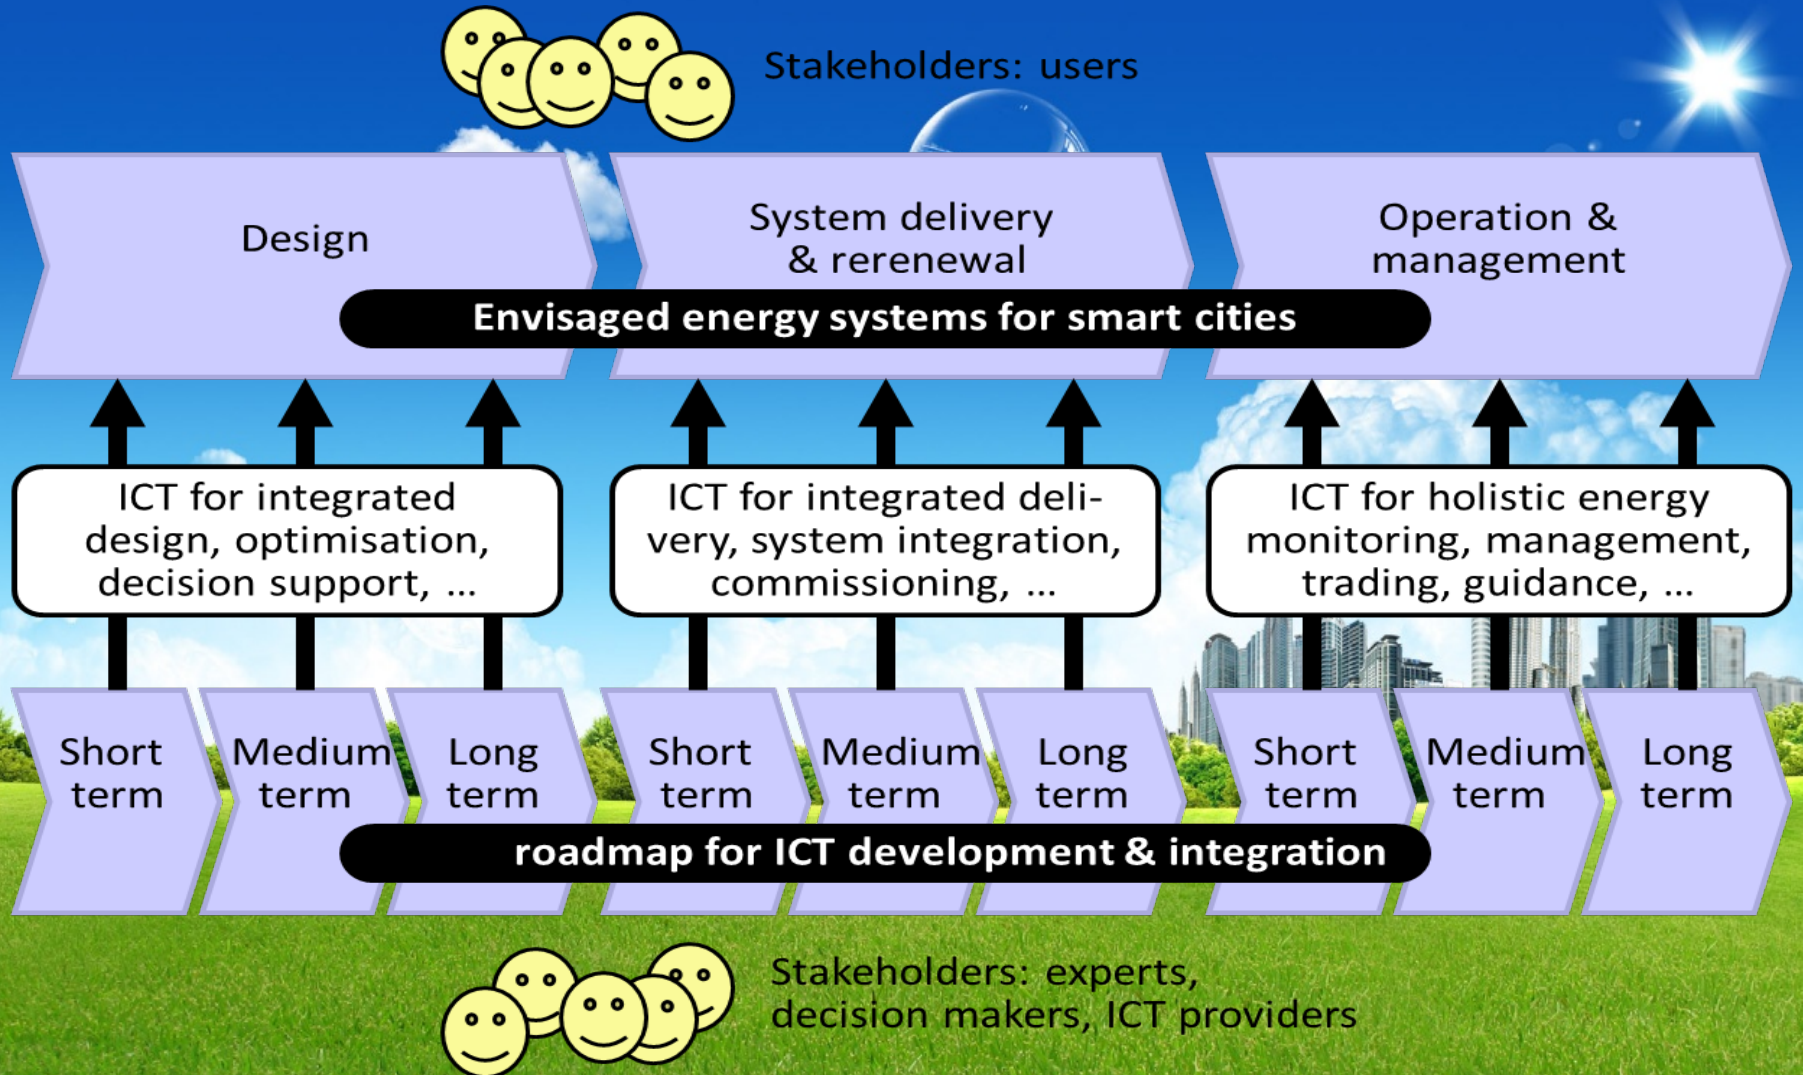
Stakeholders: users

Design

System delivery & rerenewal

Operation & management

Envisaged energy systems for smart cities

ICT for integrated design, optimisation, decision support, ...

ICT for integrated delivery, system integration, commissioning, ...

ICT for holistic energy monitoring, management, trading, guidance, ...

Short term

Medium term

Long term

Short term

Medium term

Long term

Short term

Medium term

Long term

roadmap for ICT development & integration

Stakeholders: experts, decision makers, ICT providers